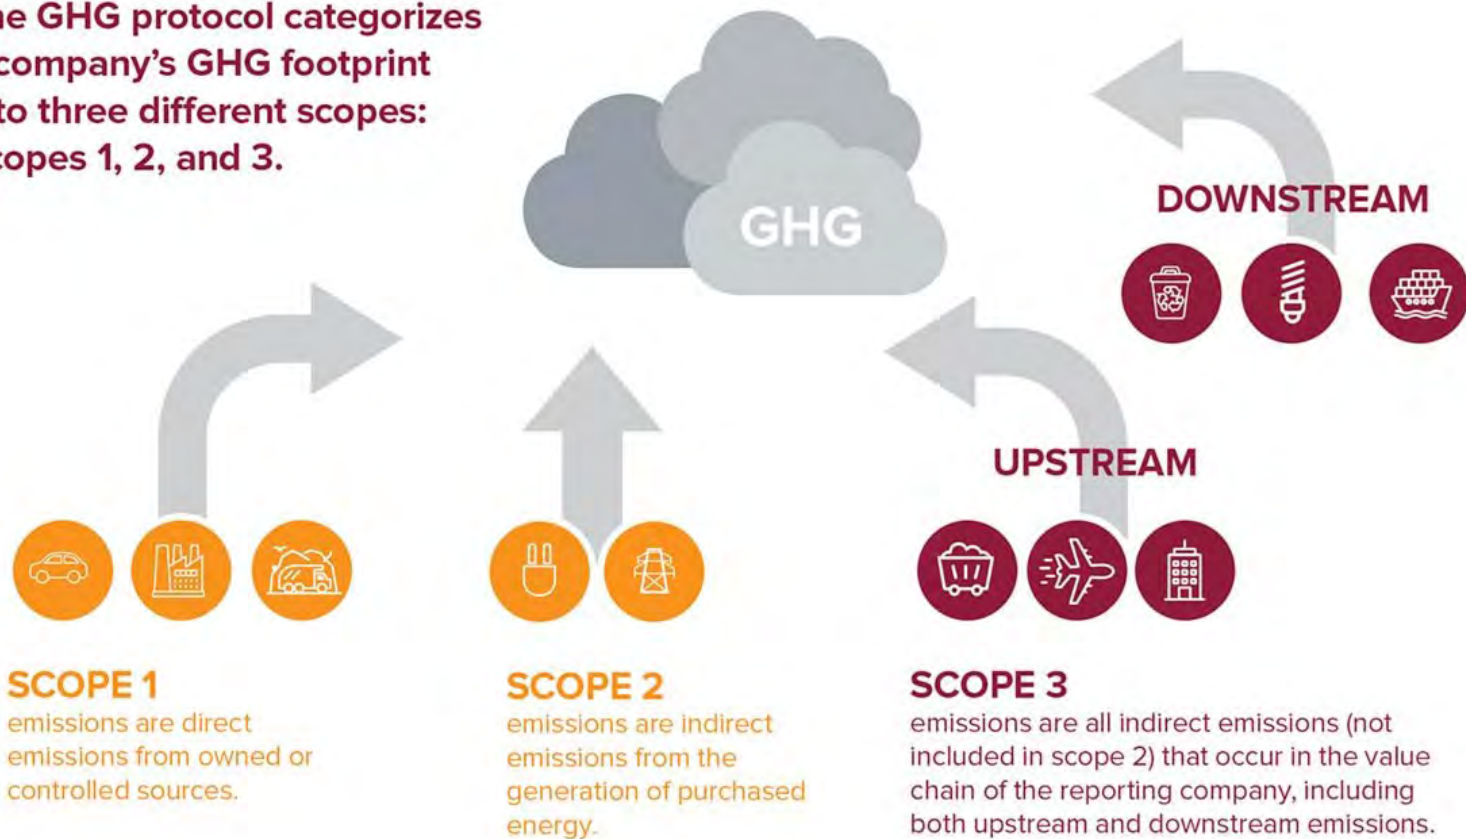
he GHG protocol categorizes company's GHG footprint to three different scopes: copes 1, 2, and 3.

GHG

DOWNSTREAM

UPSTREAM

SCOPE 1
emissions are direct emissions from owned or controlled sources.

SCOPE 2
emissions are indirect emissions from the generation of purchased energy.

SCOPE 3
emissions are all indirect emissions (not included in scope 2) that occur in the value chain of the reporting company, including both upstream and downstream emissions.